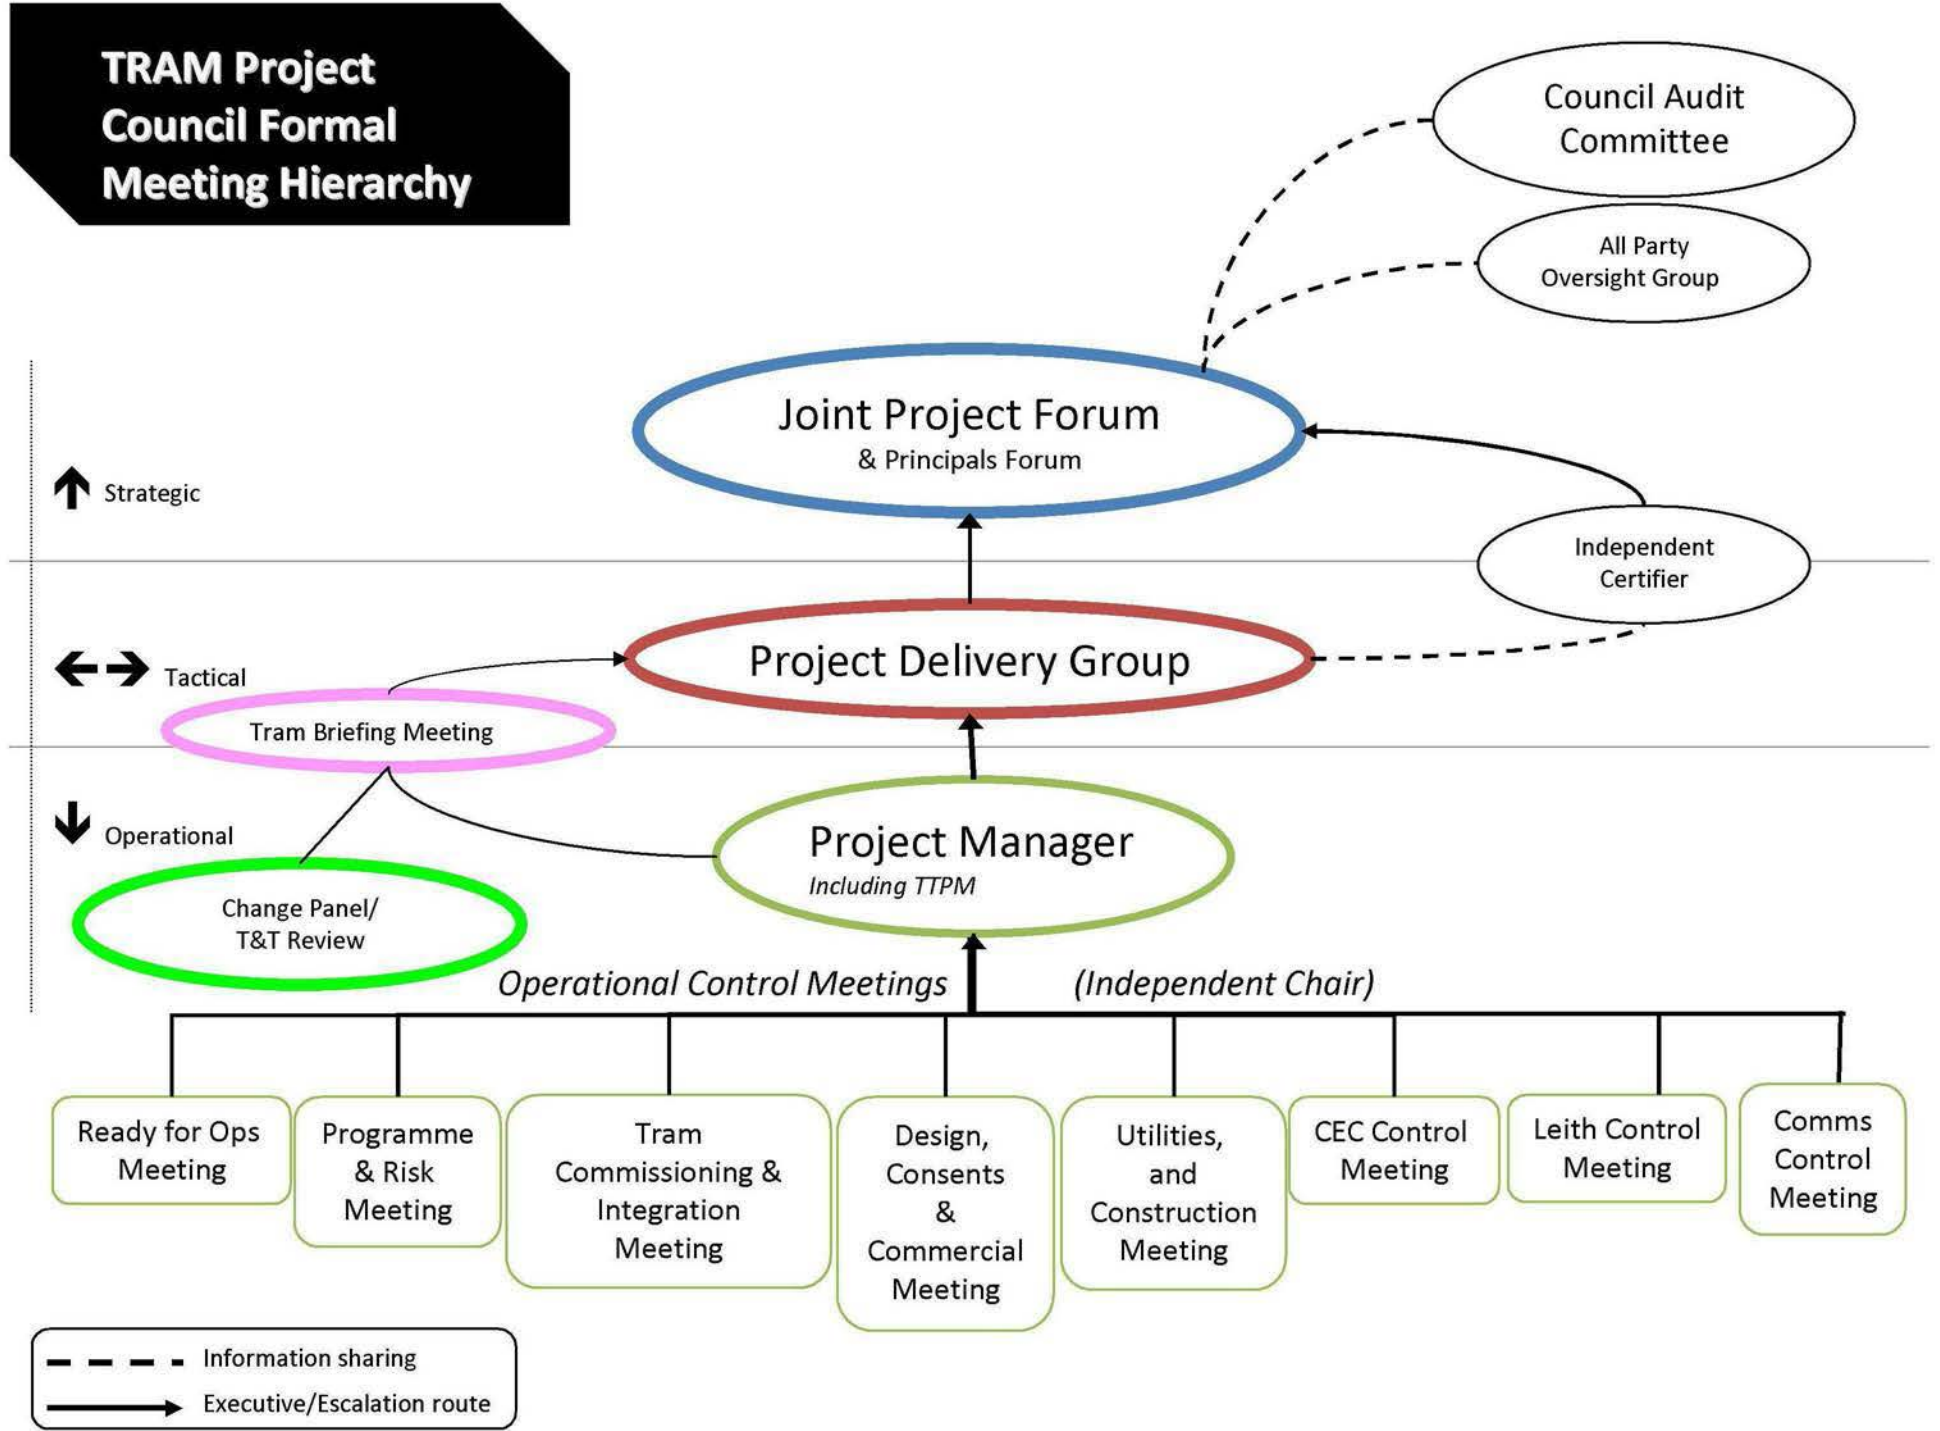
TRAM Project Council Formal Meeting Hierarchy

Council Audit Committee

All Party Oversight Group

Joint Project Forum
& Principals Forum

Strategic

Independent Certifier

Tactical

Project Delivery Group

Tram Briefing Meeting

Operational

Project Manager
Including TTPM

Change Panel/ T&T Review

Operational Control Meetings (Independent Chair)

Ready for Ops Meeting

Programme & Risk Meeting

Tram Commissioning & Integration Meeting

Design, Consents & Commercial Meeting

Utilities, and Construction Meeting

CEC Control Meeting

Leith Control Meeting

Comms Control Meeting

Information sharing
Executive/Escalation route